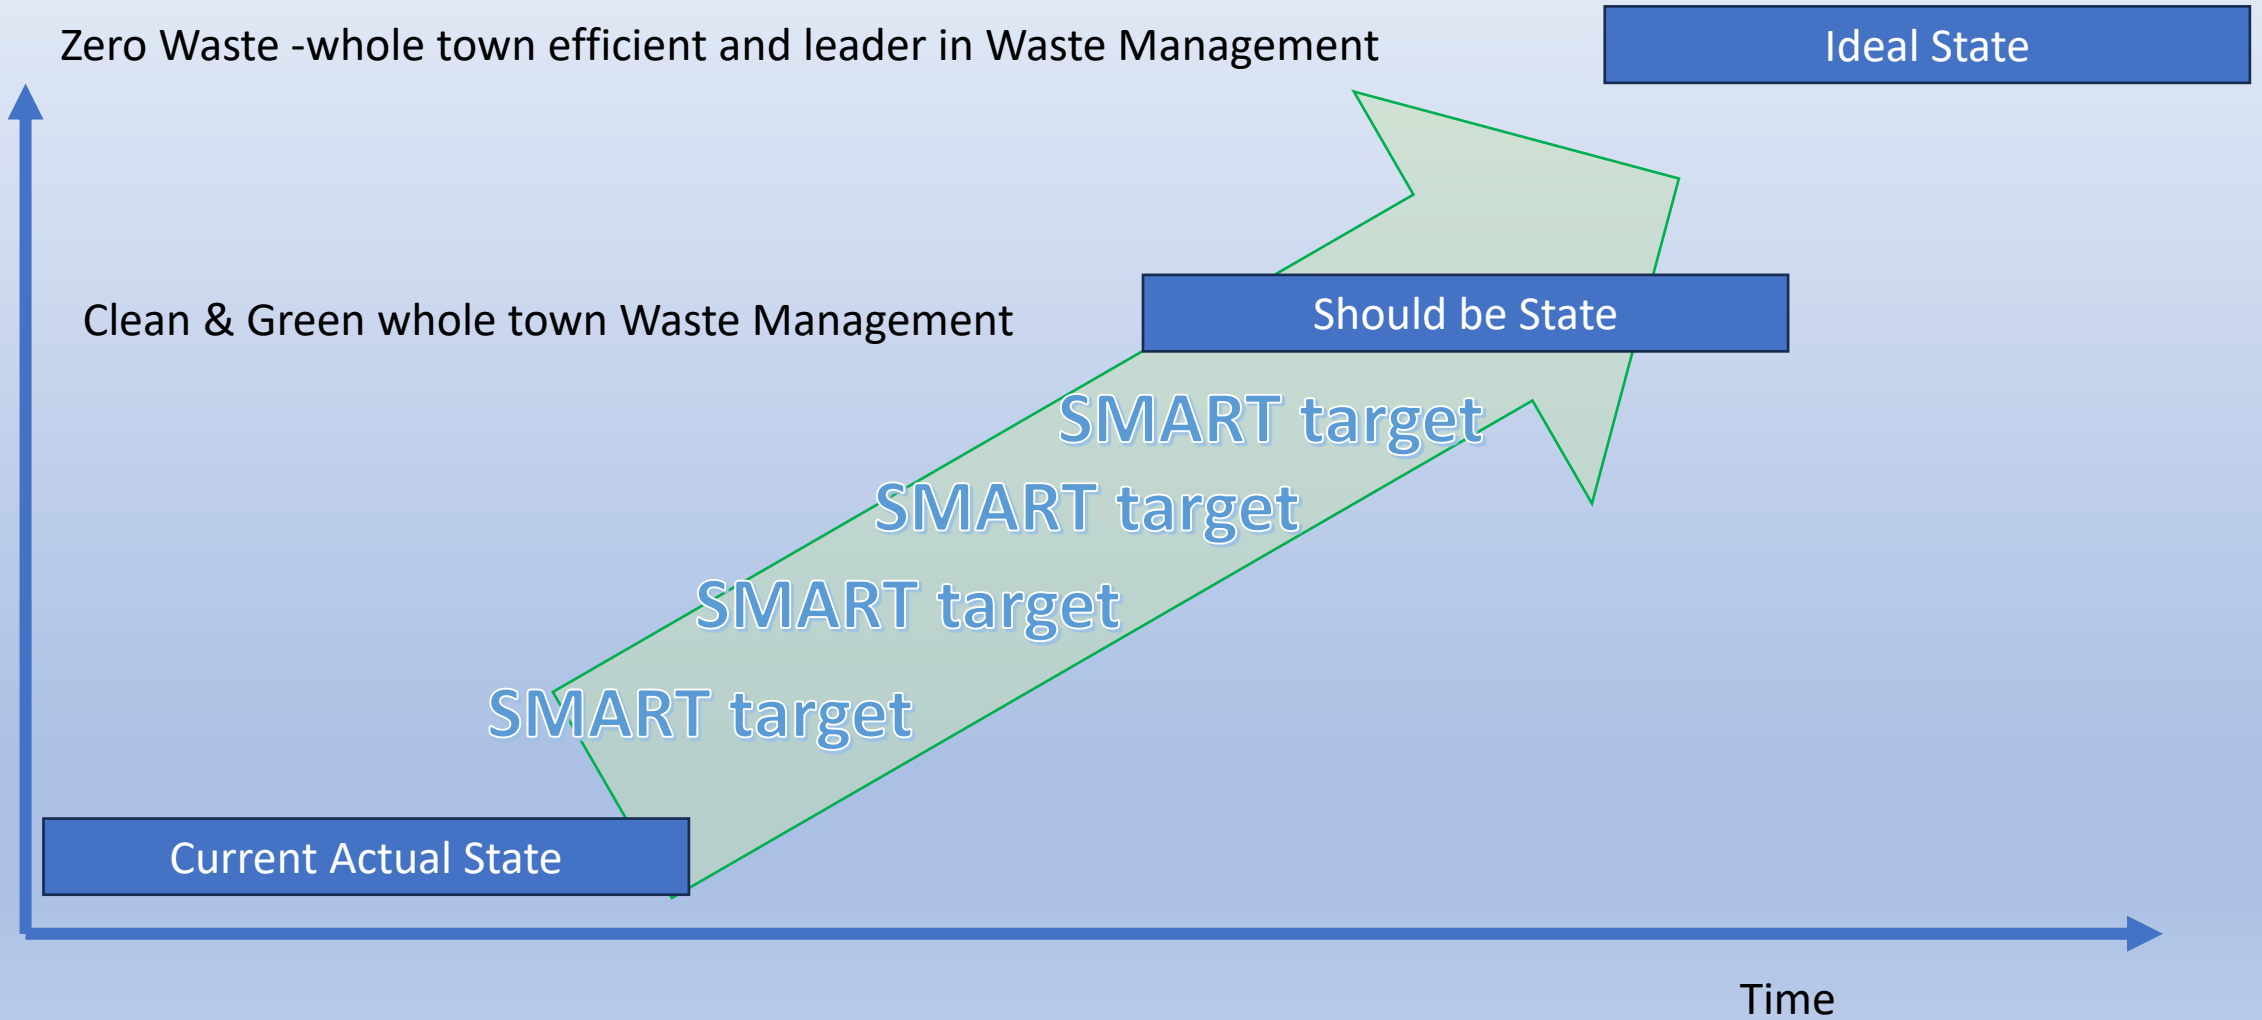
Zero Waste -whole town efficient and leader in Waste Management

Ideal State

Clean & Green whole town Waste Management

Should be State

SMART target

SMART target

SMART target

SMART target

Current Actual State

Time